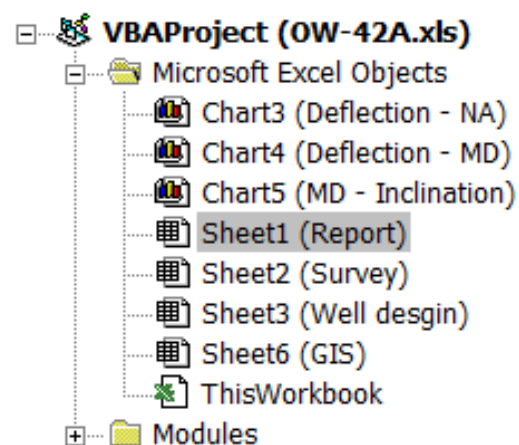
VBAProject (OW-42A.xls)
Microsoft Excel Objects
Chart3 (Deflection - NA)
Chart4 (Deflection - MD)
Chart5 (MD - Inclination)
Sheet1 (Report)
Sheet2 (Survey)
Sheet3 (Well desgin)
Sheet6 (GIS)
ThisWorkbook
Modules